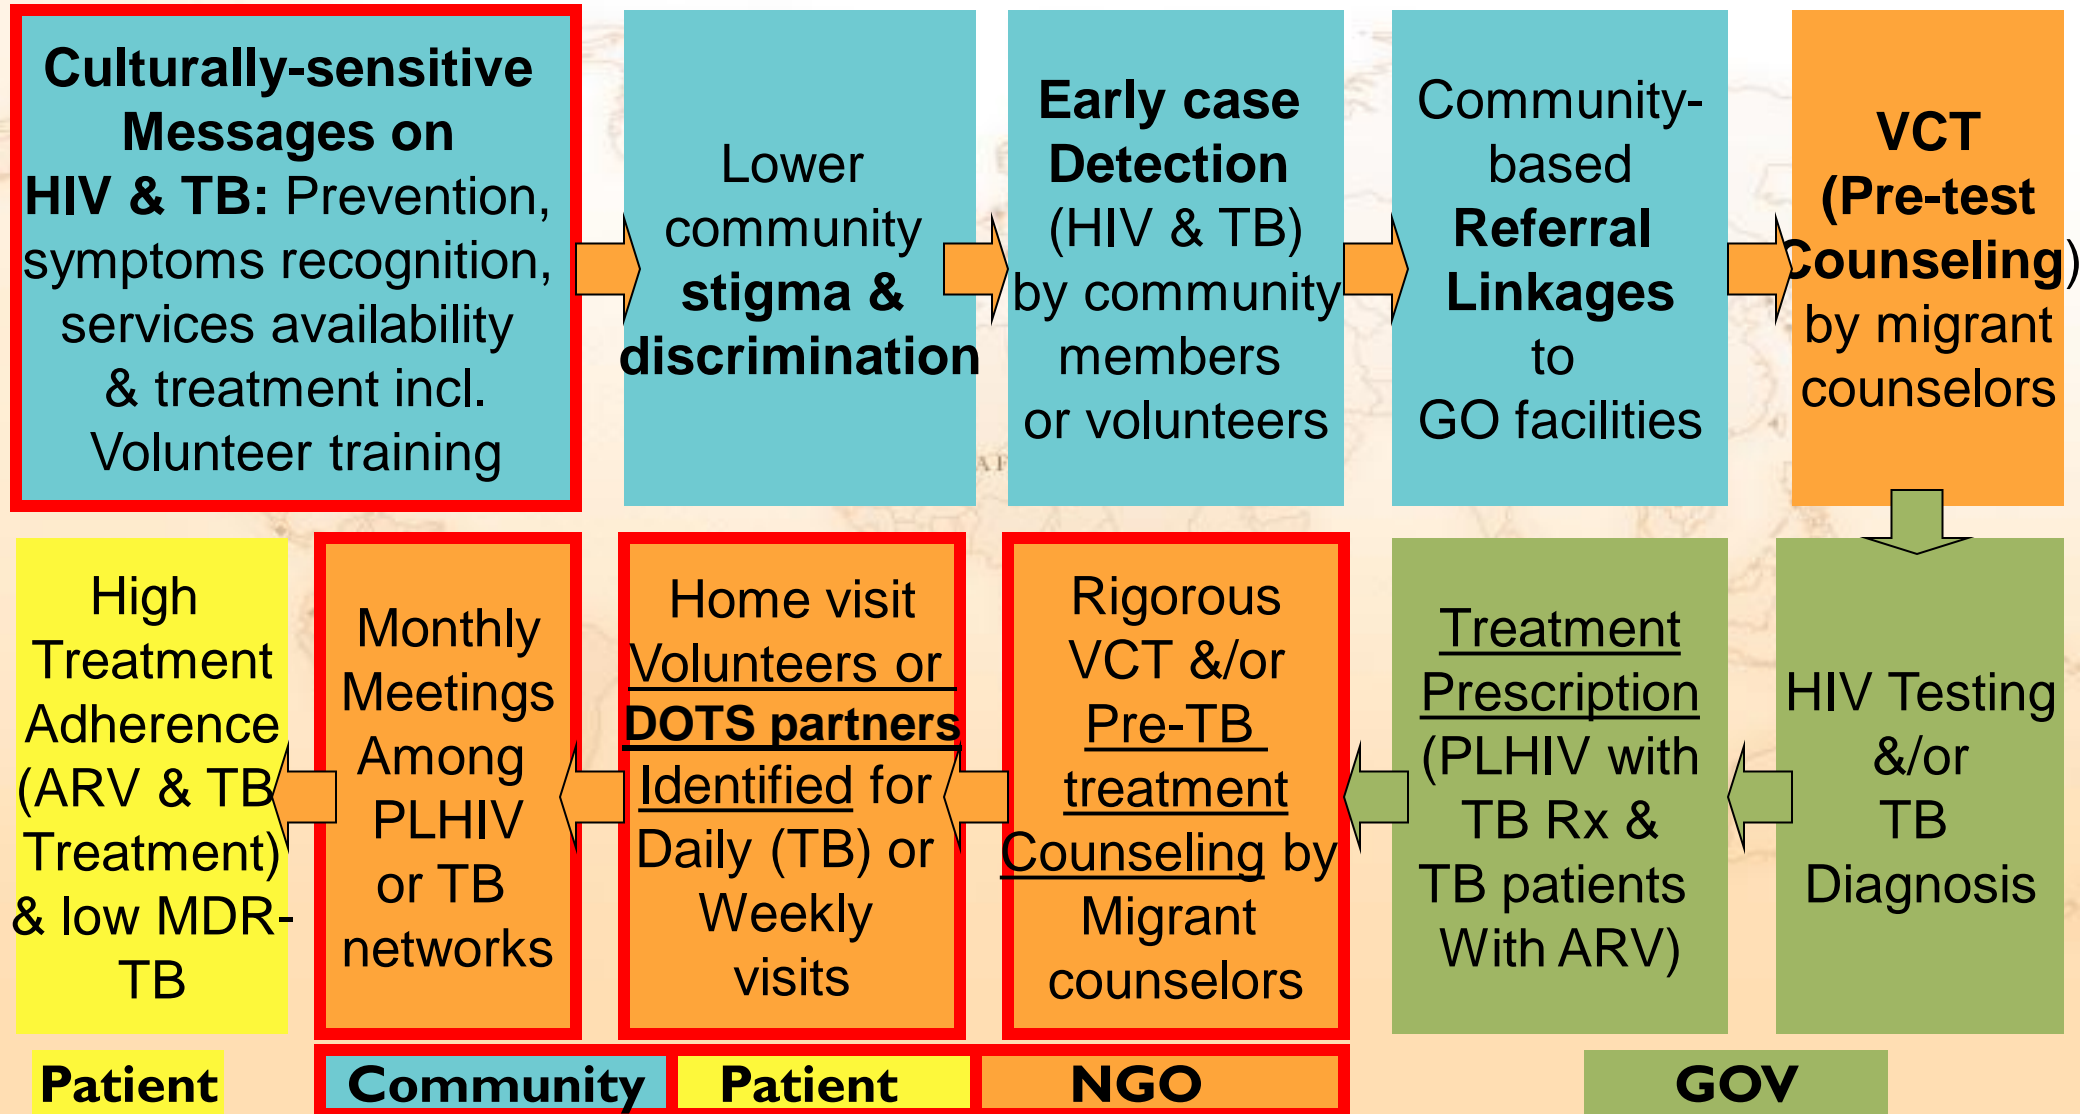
**Culturally-sensitive Messages on HIV & TB:** Prevention, symptoms recognition, services availability & treatment incl. Volunteer training

Lower community **stigma & discrimination**

**Early case Detection** (HIV & TB) by community members or volunteers

Community-based **Referral Linkages** to GO facilities

**VCT (Pre-test Counseling)** by migrant counselors

HIV Testing &/or TB Diagnosis

Treatment Prescription (PLHIV with TB Rx & TB patients With ARV)

Rigorous VCT &/or Pre-TB treatment Counseling by Migrant counselors

Home visit Volunteers or DOTS partners Identified for Daily (TB) or Weekly visits

Monthly Meetings Among PLHIV or TB networks

High Treatment Adherence (ARV & TB Treatment) & low MDR-TB

Patient

Community

Patient

NGO

GOV